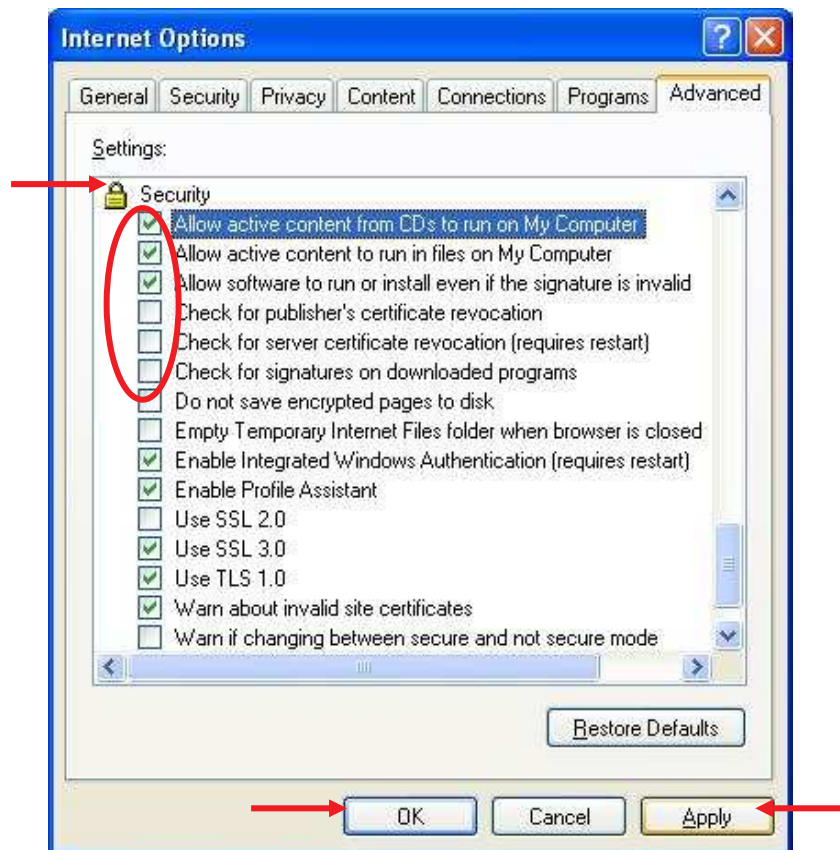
Internet Options

General Security Privacy Content Connections Programs Advanced

Settings:

Security
Allow active content from CDs to run on My Computer
Allow active content to run in files on My Computer
Allow software to run or install even if the signature is invalid
Check for publisher's certificate revocation
Check for server certificate revocation (requires restart)
Check for signatures on downloaded programs
Do not save encrypted pages to disk
Empty Temporary Internet Files folder when browser is closed
Enable Integrated Windows Authentication (requires restart)
Enable Profile Assistant
Use SSL 2.0
Use SSL 3.0
Use TLS 1.0
Warn about invalid site certificates
Warn if changing between secure and not secure mode

Restore Defaults

OK Cancel Apply